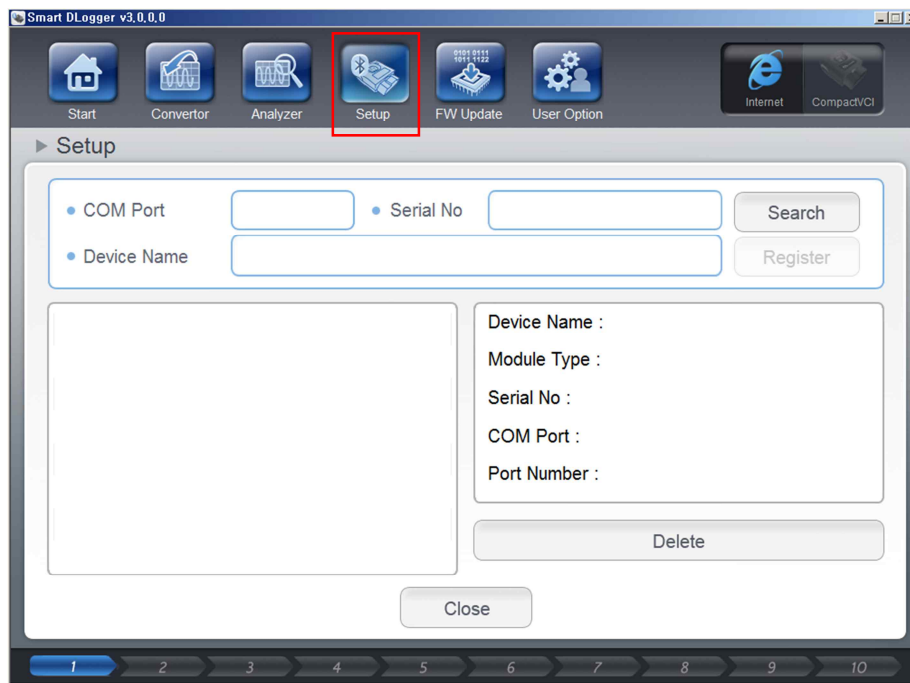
Smart DLogger v3.0.0.0

Start
Convertor
Analyzer
Setup
0101 0111 1011 1122
FW Update
User Option
Internet
CompactVCI

Setup

COM Port
Serial No
Search
Device Name
Register

Device Name :
Module Type :
Serial No :
COM Port :
Port Number :

Delete

Close

1 2 3 4 5 6 7 8 9 10